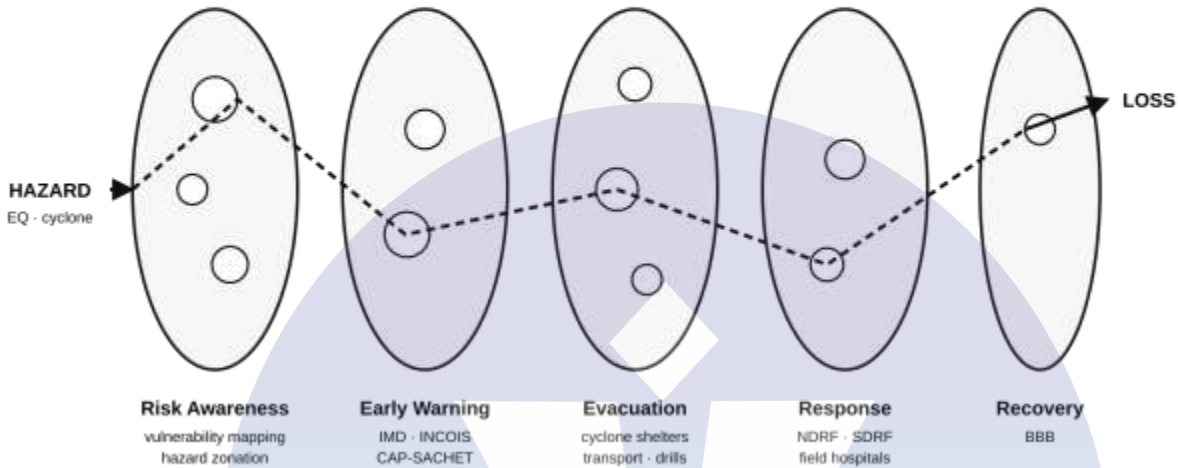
HAZARD
EQ · cyclone

LOSS

Risk Awareness
vulnerability mapping
hazard zonation

Early Warning
IMD · INCOIS
CAP-SACHET

Evacuation
cyclone shelters
transport · drills

Response
NDRF · SDRF
field hospitals

Recovery
BBB